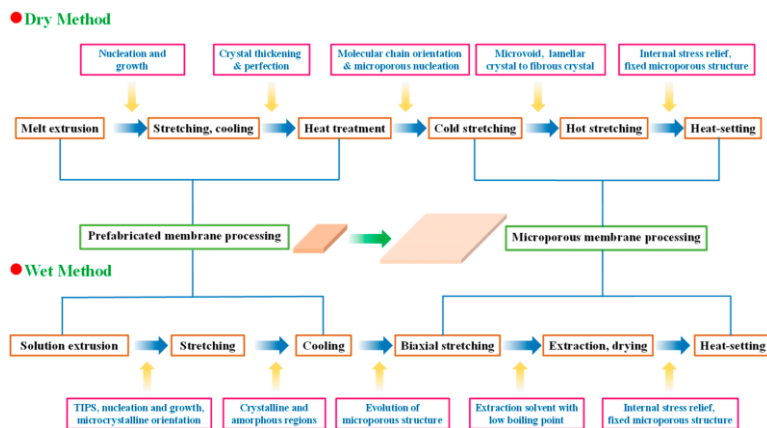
Dry Method

Nucleation and growth

Crystal thickening & perfection

Molecular chain orientation & microporous nucleation

Microvoid, lamellar crystal to fibrous crystal

Internal stress relief, fixed microporous structure

Melt extrusion

Stretching, cooling

Heat treatment

Cold stretching

Hot stretching

Heat-setting

Prefabricated membrane processing

Microporous membrane processing

Wet Method

Solution extrusion

Stretching

Cooling

Biaxial stretching

Extraction, drying

Heat-setting

TIPS, nucleation and growth, microcrystalline orientation

Crystalline and amorphous regions

Evolution of microporous structure

Extraction solvent with low boiling point

Internal stress relief, fixed microporous structure